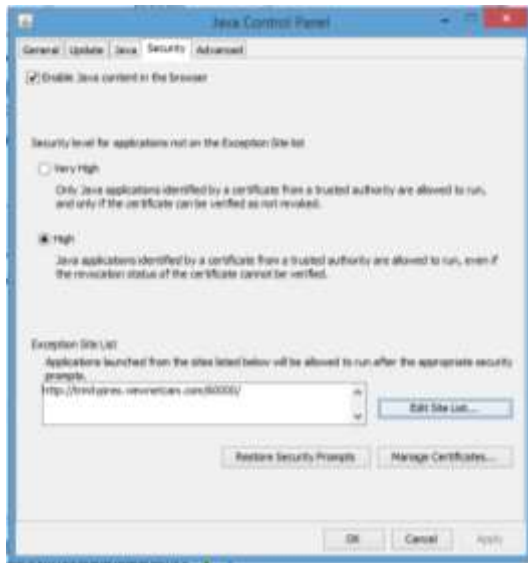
Java Control Panel

General | Update | Java | Security | Advanced

Enable Java content in the browser

Security level for applications not on the Exception Site list

Very High

Only Java applications identified by a certificate from a trusted authority are allowed to run, and only if the certificate can be verified as not revoked.

High

Java applications identified by a certificate from a trusted authority are allowed to run, even if the revocation status of the certificate cannot be verified.

Exception Site List

Applications launched from the sites listed below will be allowed to run after the appropriate security prompts.

http://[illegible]:80000/

Edit Site List...

Restore Security Prompts

Manage Certificates...

OK

Cancel

Apply